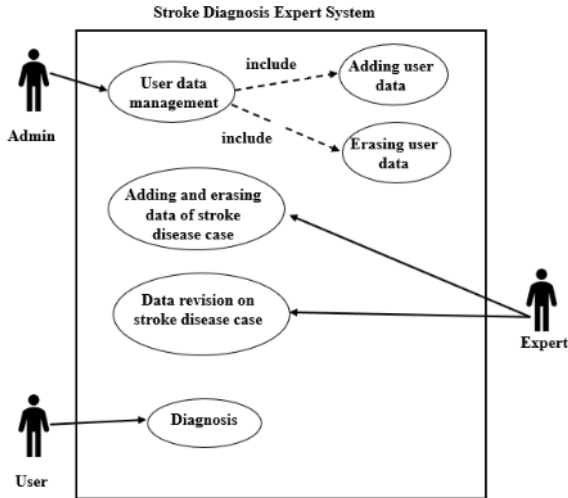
Stroke Diagnosis Expert System

Admin

User data management

include

Adding user data

include

Erasing user data

Adding and erasing data of stroke disease case

Data revision on stroke disease case

Expert

User

Diagnosis